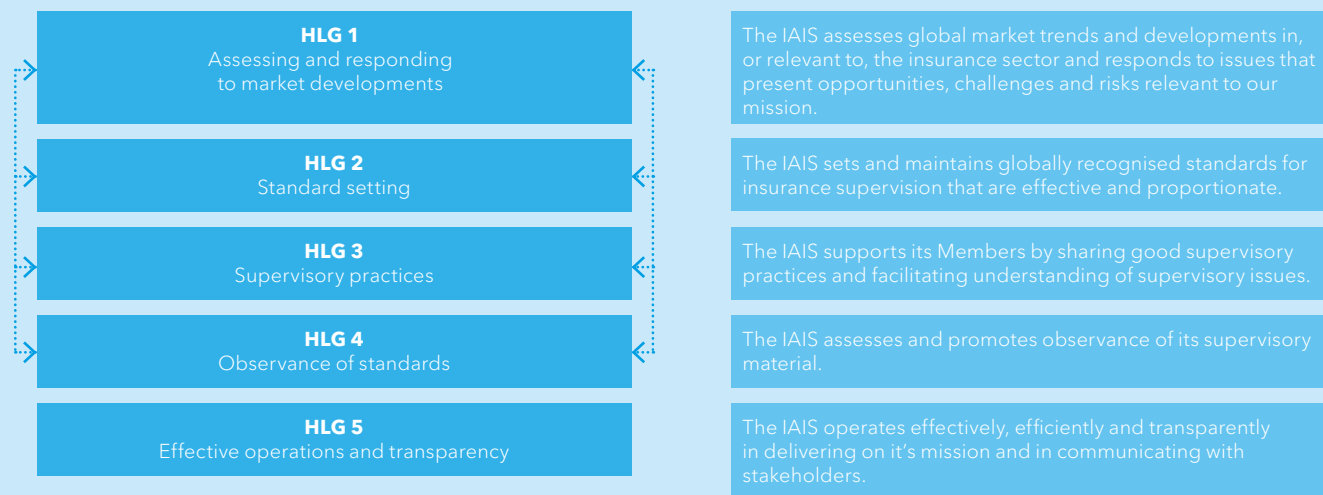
**HLG 1**
Assessing and responding to market developments

The IAIS assesses global market trends and developments in, or relevant to, the insurance sector and responds to issues that present opportunities, challenges and risks relevant to our mission.

**HLG 2**
Standard setting

The IAIS sets and maintains globally recognised standards for insurance supervision that are effective and proportionate.

**HLG 3**
Supervisory practices

The IAIS supports its Members by sharing good supervisory practices and facilitating understanding of supervisory issues.

**HLG 4**
Observance of standards

The IAIS assesses and promotes observance of its supervisory material.

**HLG 5**
Effective operations and transparency

The IAIS operates effectively, efficiently and transparently in delivering on it's mission and in communicating with stakeholders.